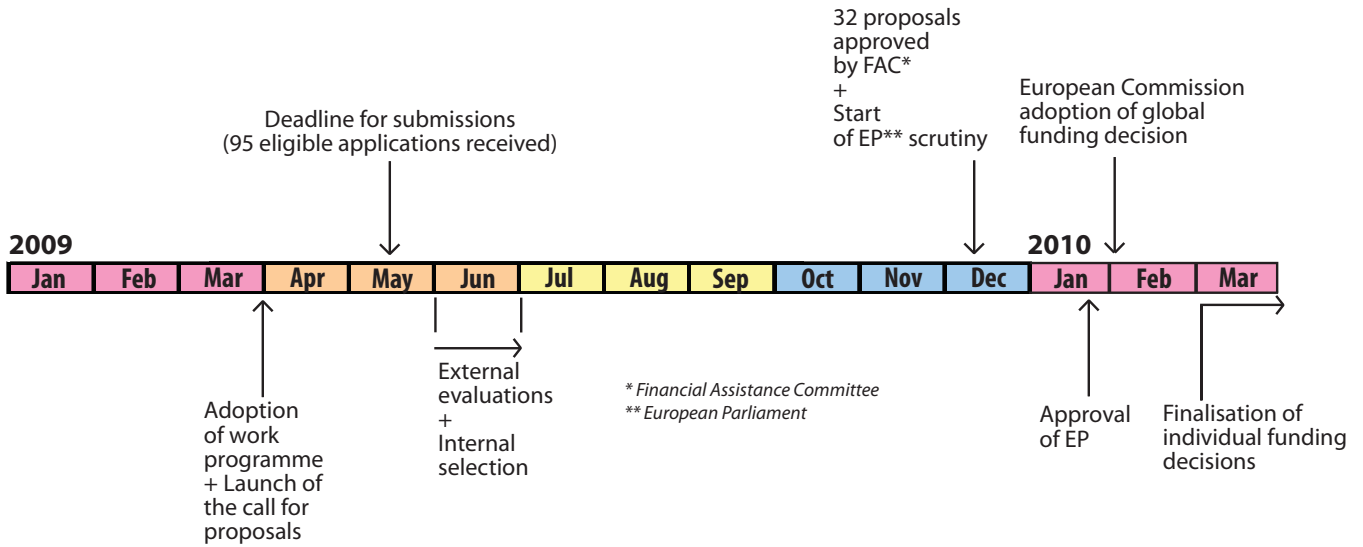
32 proposals approved by FAC*
+
Start of EP** scrutiny

European Commission adoption of global funding decision

Deadline for submissions
(95 eligible applications received)

2009

| Jan | Feb | Mar | Apr | May | Jun | Jul | Aug | Sep | Oct | Nov | Dec |
|---|---|---|---|---|---|---|---|---|---|---|---|

2010

| Jan | Feb | Mar |
|---|---|---|

Adoption of work programme + Launch of the call for proposals

External evaluations
+
Internal selection

* Financial Assistance Committee
** European Parliament

Approval of EP

Finalisation of individual funding decisions